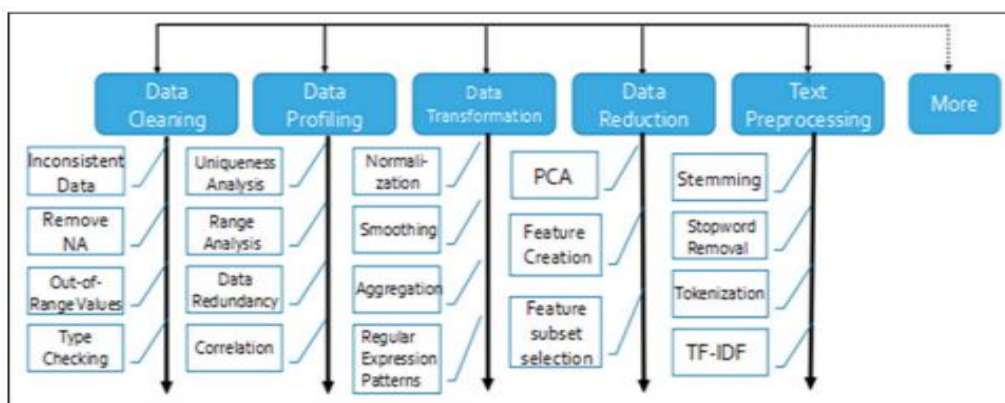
Data Cleaning

Inconsistent Data

Remove NA

Out-of-Range Values

Type Checking

Data Profiling

Uniqueness Analysis

Range Analysis

Data Redundancy

Correlation

Data Transformation

Normalization

Smoothing

Aggregation

Regular Expression Patterns

Data Reduction

PCA

Feature Creation

Feature subset selection

Text Preprocessing

Stemming

Stopword Removal

Tokenization

TF-IDF

More